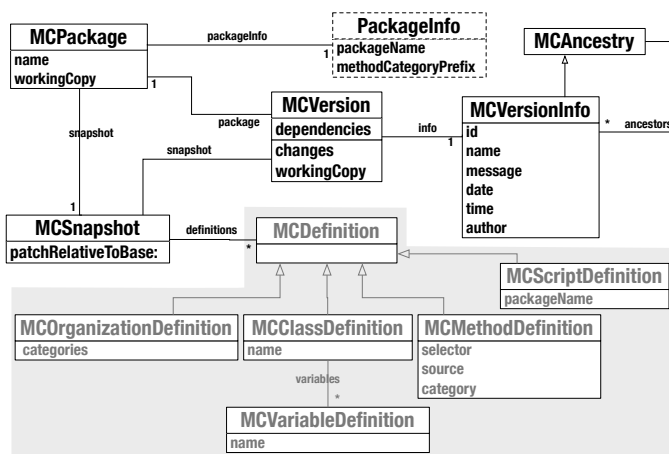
MCPackage
name
workingCopy

packageInfo

1

PackageInfo
packageName
methodCategoryPrefix

MCAncestry

1

package

MCVersion
dependencies
changes
workingCopy

info

1

MCVersionInfo
id
name
message
date
time
author

*

ancestors

snapshot

snapshot

1

MCSnapshot
patchRelativeToBase:

definitions

*

MCDefinition

MCScriptDefinition
packageName

MCOrganizationDefinition
categories

MCClassDefinition
name

MCMethodDefinition
selector
source
category

variables

*

MCVariableDefinition
name